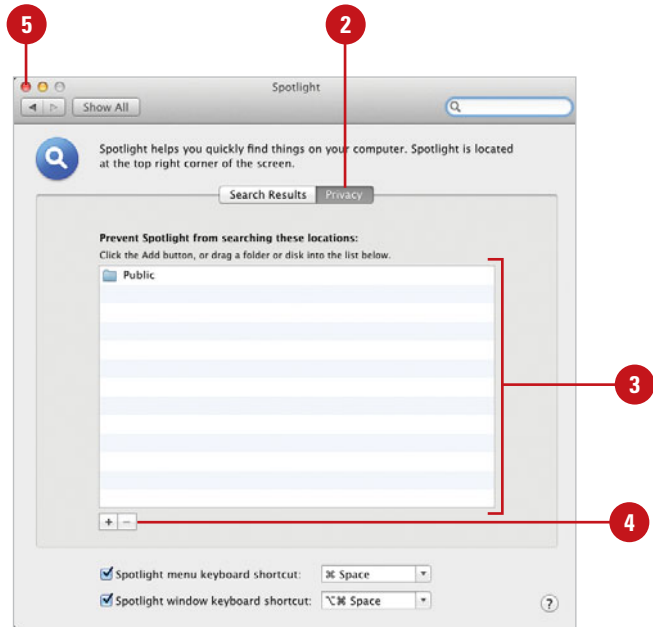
5

2

Spotlight

Show All

Spotlight helps you quickly find things on your computer. Spotlight is located at the top right corner of the screen.

Search Results Privacy

Prevent Spotlight from searching these locations:

Click the Add button, or drag a folder or disk into the list below.

Public

3

+ −

4

Spotlight menu keyboard shortcut: ⌘ Space

Spotlight window keyboard shortcut: ⌥⌘ Space

?